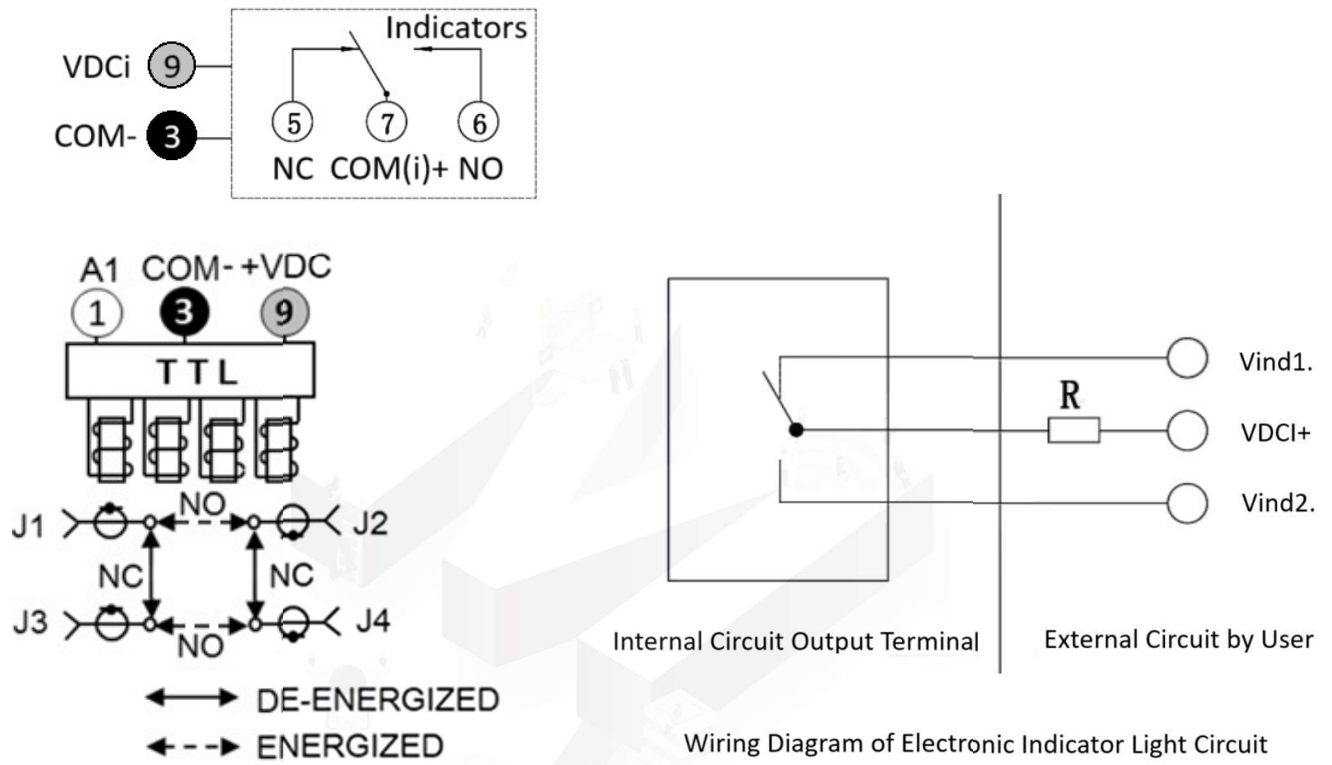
VDCi 9
COM- 3
Indicators
5 7 6
NC COM(i)+ NO

A1 COM- +VDC
1 3 9
TTL
J1 NO J2
NC NC
J3 NO J4
DE-ENERGIZED
ENERGIZED

Vind1.
R
VDCI+
Vind2.
Internal Circuit Output Terminal
External Circuit by User
Wiring Diagram of Electronic Indicator Light Circuit